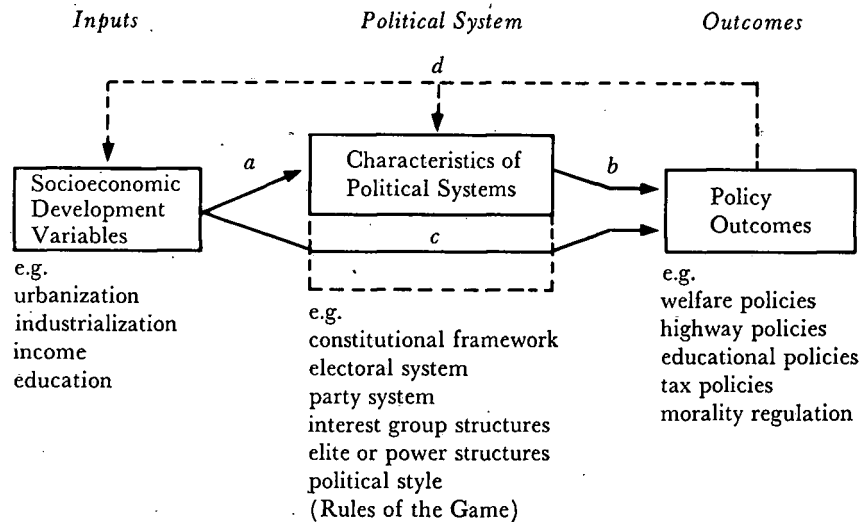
Inputs

Political System

Outcomes

d

a

b

c

Socioeconomic Development Variables

Characteristics of Political Systems

Policy Outcomes

e.g.
urbanization
industrialization
income
education

e.g.
constitutional framework
electoral system
party system
interest group structures
elite or power structures
political style
(Rules of the Game)

e.g.
welfare policies
highway policies
educational policies
tax policies
morality regulation